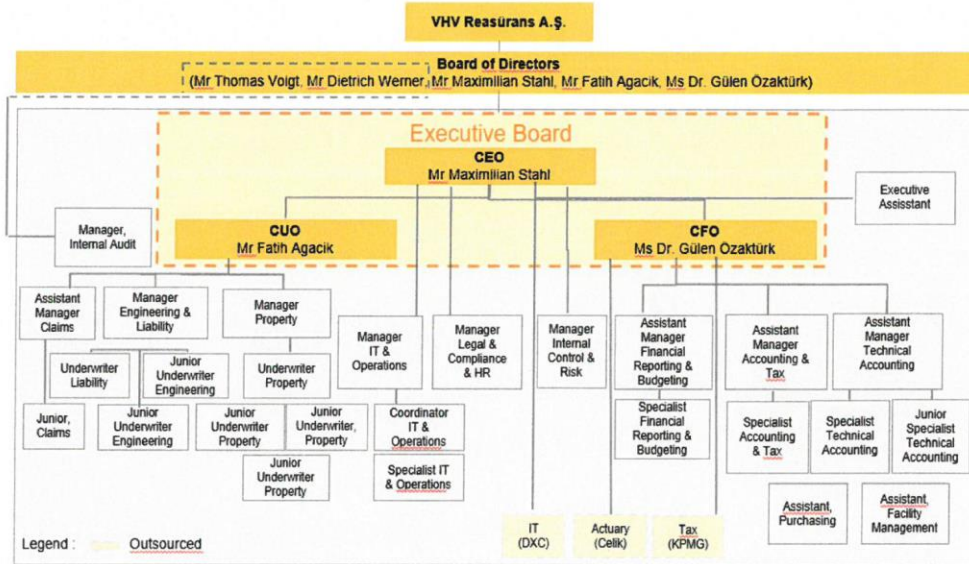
VHV Reasürans A.Ş.

Board of Directors
(Mr Thomas Voigt, Mr Dietrich Werner, Mr Maximilian Stahl, Mr Fatih Agacik, Ms Dr. Gülen Özaktürk)

Executive Board

CEO
Mr Maximilian Stahl

Executive Assistant

Manager, Internal Audit

CUO
Mr Fatih Agacik

CFO
Ms Dr. Gülen Özaktürk

Assistant Manager Claims

Manager Engineering & Liability

Manager Property

Manager IT & Operations

Manager Legal & Compliance & HR

Manager Internal Control & Risk

Assistant Manager Financial Reporting & Budgeting

Assistant Manager Accounting & Tax

Assistant Manager Technical Accounting

Underwriter Liability

Junior Underwriter Engineering

Underwriter Property

Junior, Claims

Junior Underwriter Engineering

Junior Underwriter Property

Junior Underwriter, Property

Junior Underwriter Property

Coordinator IT & Operations

Specialist IT & Operations

Specialist Financial Reporting & Budgeting

Specialist Accounting & Tax

Specialist Technical Accounting

Junior Specialist Technical Accounting

Assistant, Purchasing

Assistant, Facility Management

IT (DXC)

Actuary (Celik)

Tax (KPMG)

Legend : Outsourced